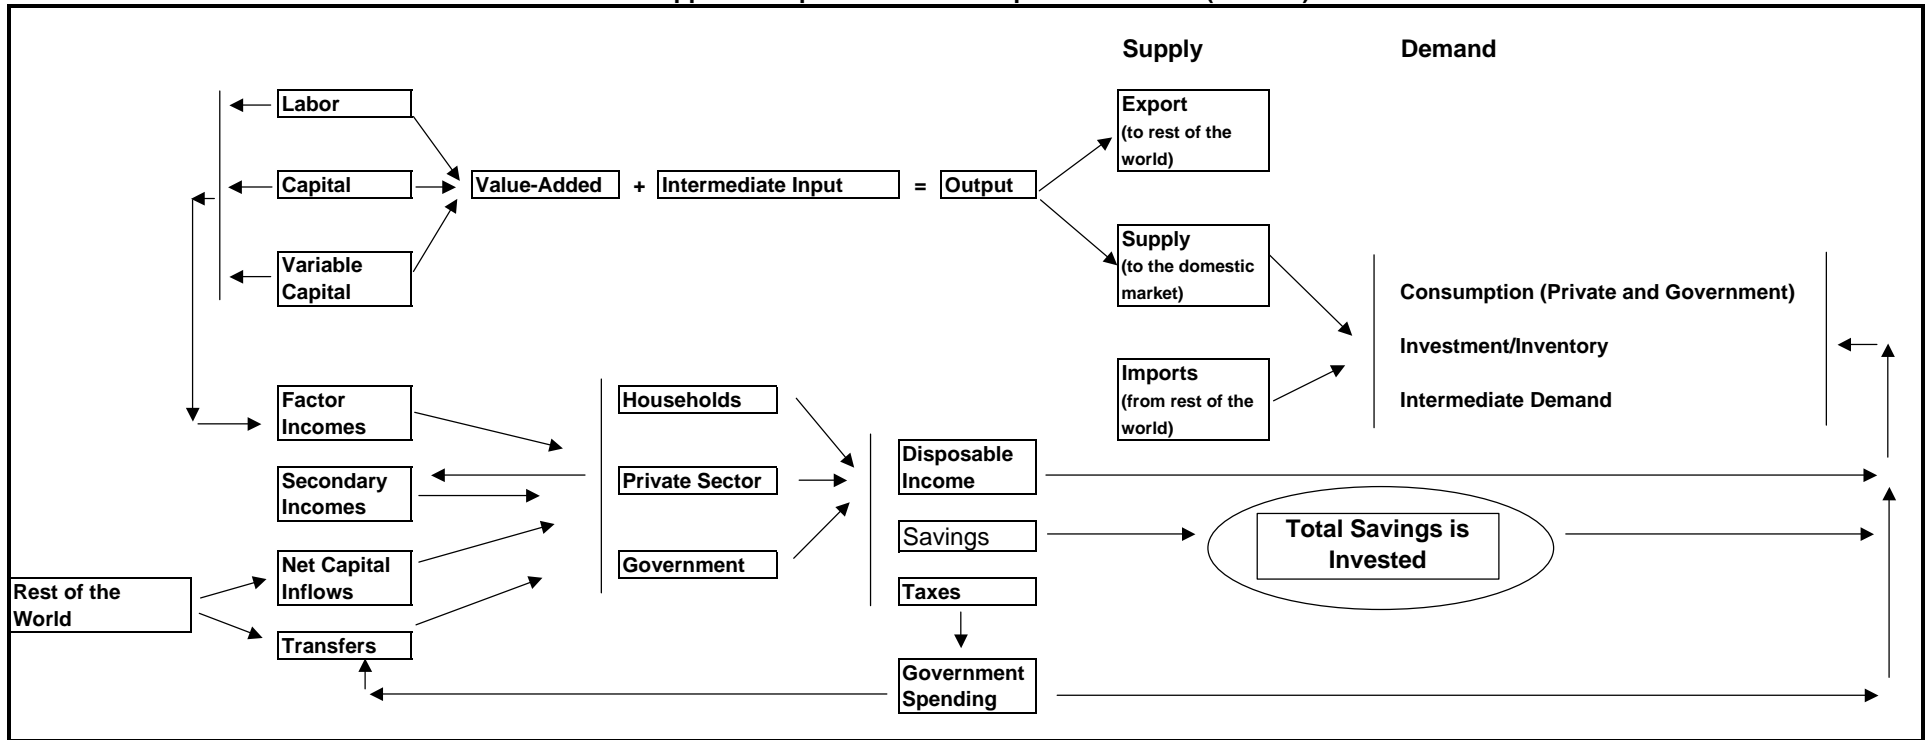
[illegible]

Supply

Demand

Labor

Capital

Variable Capital

Value-Added + Intermediate Input = Output

Export (to rest of the world)

Supply (to the domestic market)

Imports (from rest of the world)

Consumption (Private and Government)

Investment/Inventory

Intermediate Demand

Factor Incomes

Secondary Incomes

Net Capital Inflows

Transfers

Rest of the World

Households

Private Sector

Government

Disposable Income

Savings

Taxes

Government Spending

Total Savings is Invested